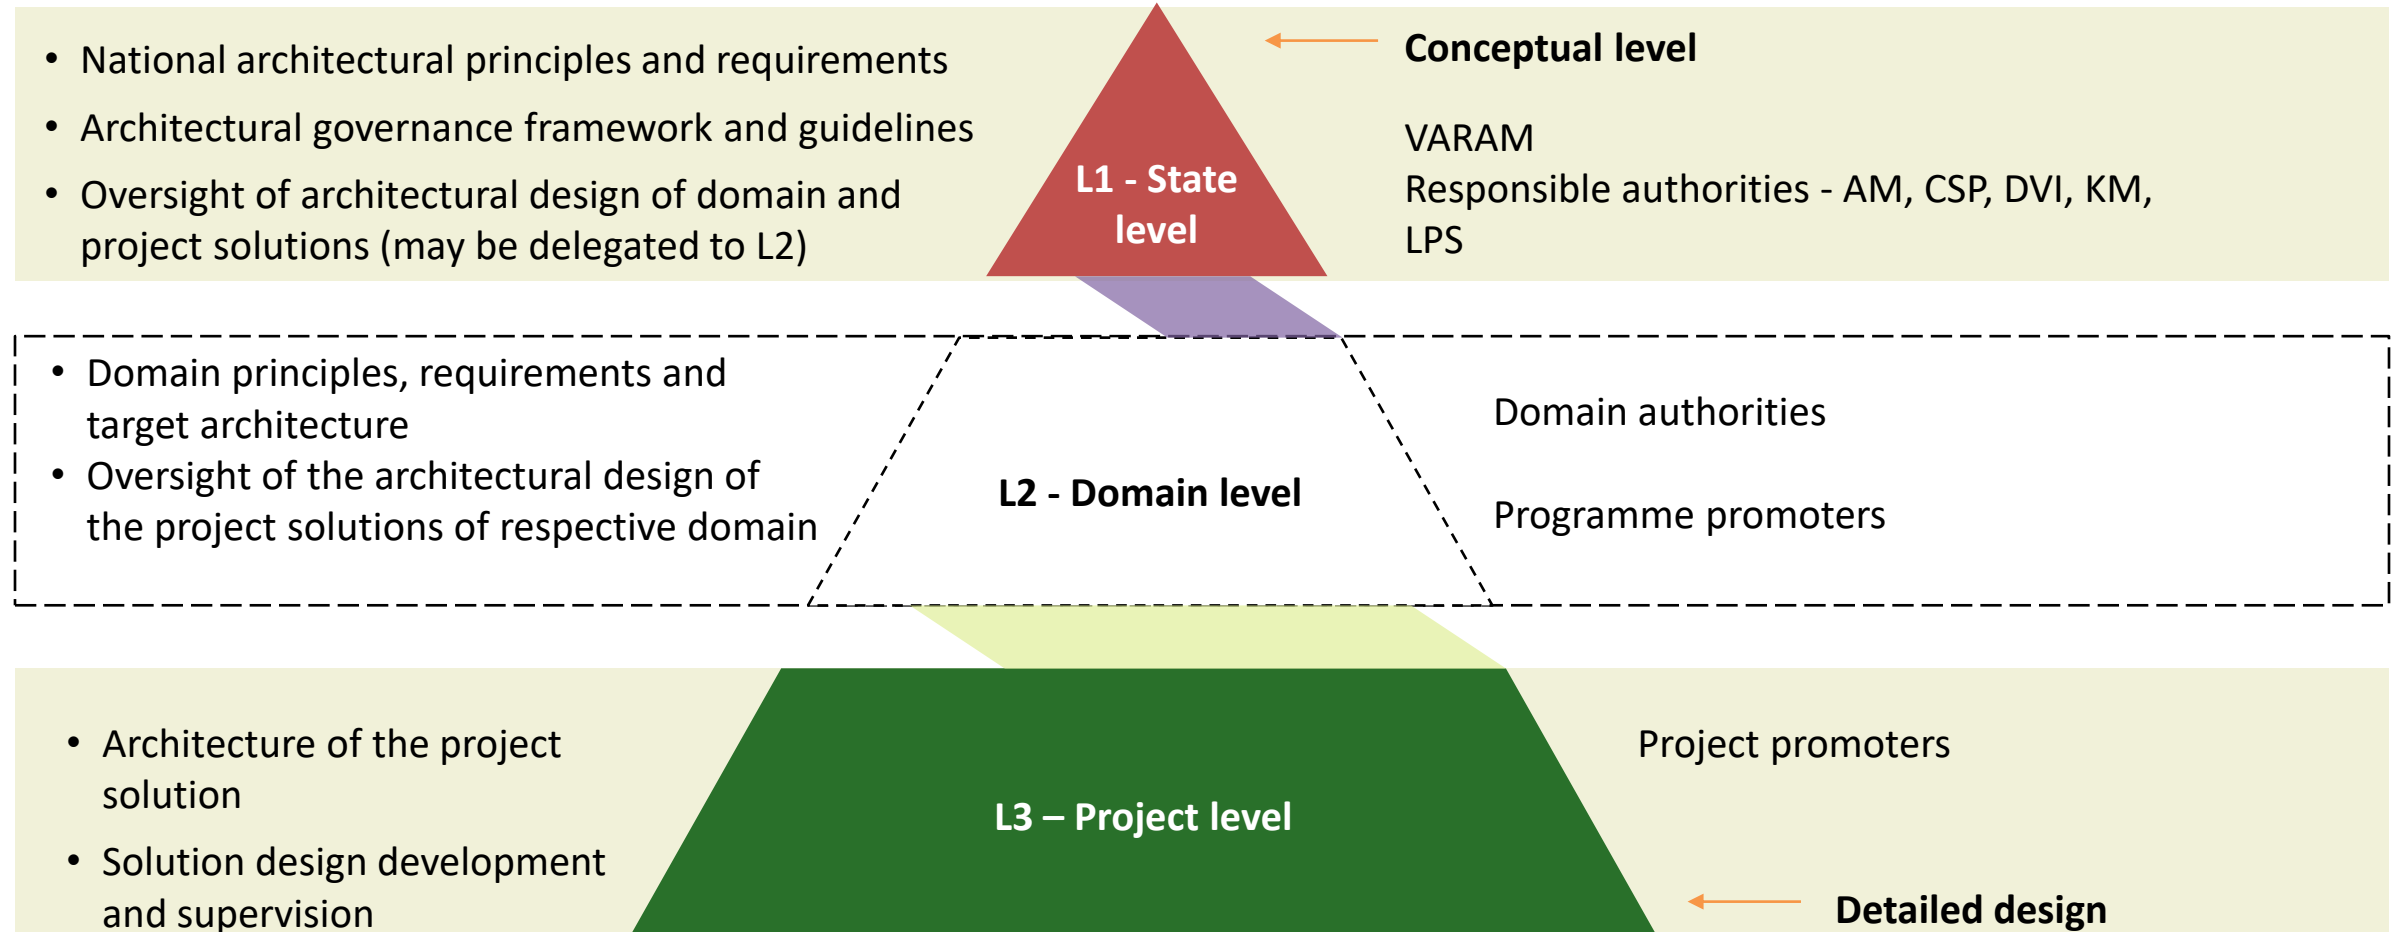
• National architectural principles and requirements
• Architectural governance framework and guidelines
• Oversight of architectural design of domain and project solutions (may be delegated to L2)

L1 - State level

Conceptual level

VARAM
Responsible authorities - AM, CSP, DVI, KM, LPS

• Domain principles, requirements and target architecture
• Oversight of the architectural design of the project solutions of respective domain

L2 - Domain level

Domain authorities

Programme promoters

• Architecture of the project solution
• Solution design development and supervision

L3 – Project level

Project promoters

Detailed design